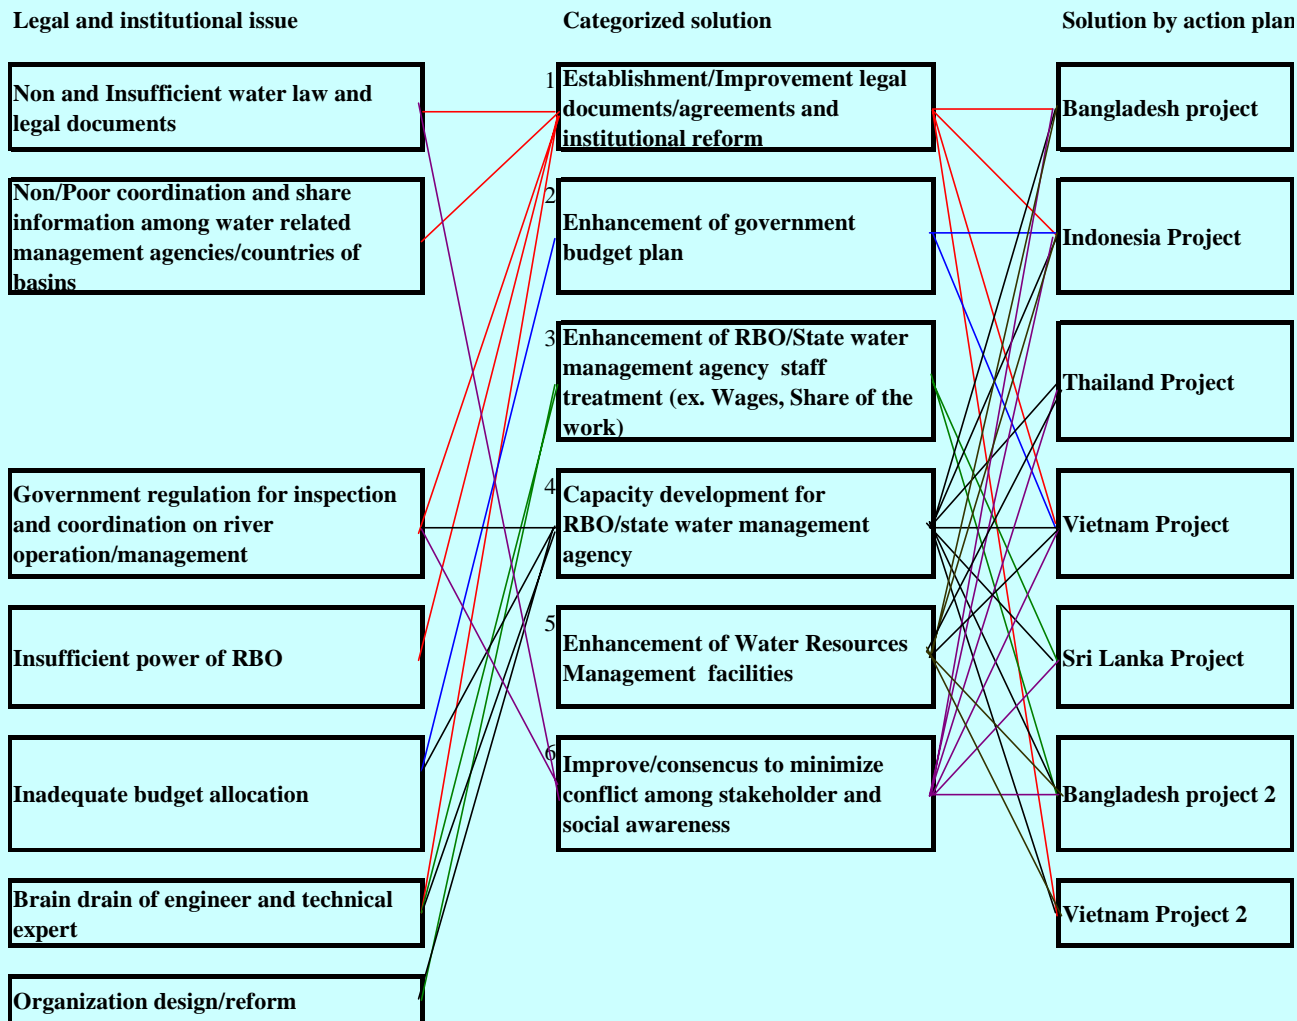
Legal and institutional issue

Categorized solution

Solution by action plan

Non and Insufficient water law and legal documents

Non/Poor coordination and share information among water related management agencies/countries of basins

Government regulation for inspection and coordination on river operation/management

Insufficient power of RBO

Inadequate budget allocation

Brain drain of engineer and technical expert

Organization design/reform

1 Establishment/Improvement legal documents/agreements and institutional reform

2 Enhancement of government budget plan

3 Enhancement of RBO/State water management agency staff treatment (ex. Wages, Share of the work)

4 Capacity development for RBO/state water management agency

5 Enhancement of Water Resources Management facilities

6 Improve/consencus to minimize conflict among stakeholder and social awareness

Bangladesh project

Indonesia Project

Thailand Project

Vietnam Project

Sri Lanka Project

Bangladesh project 2

Vietnam Project 2